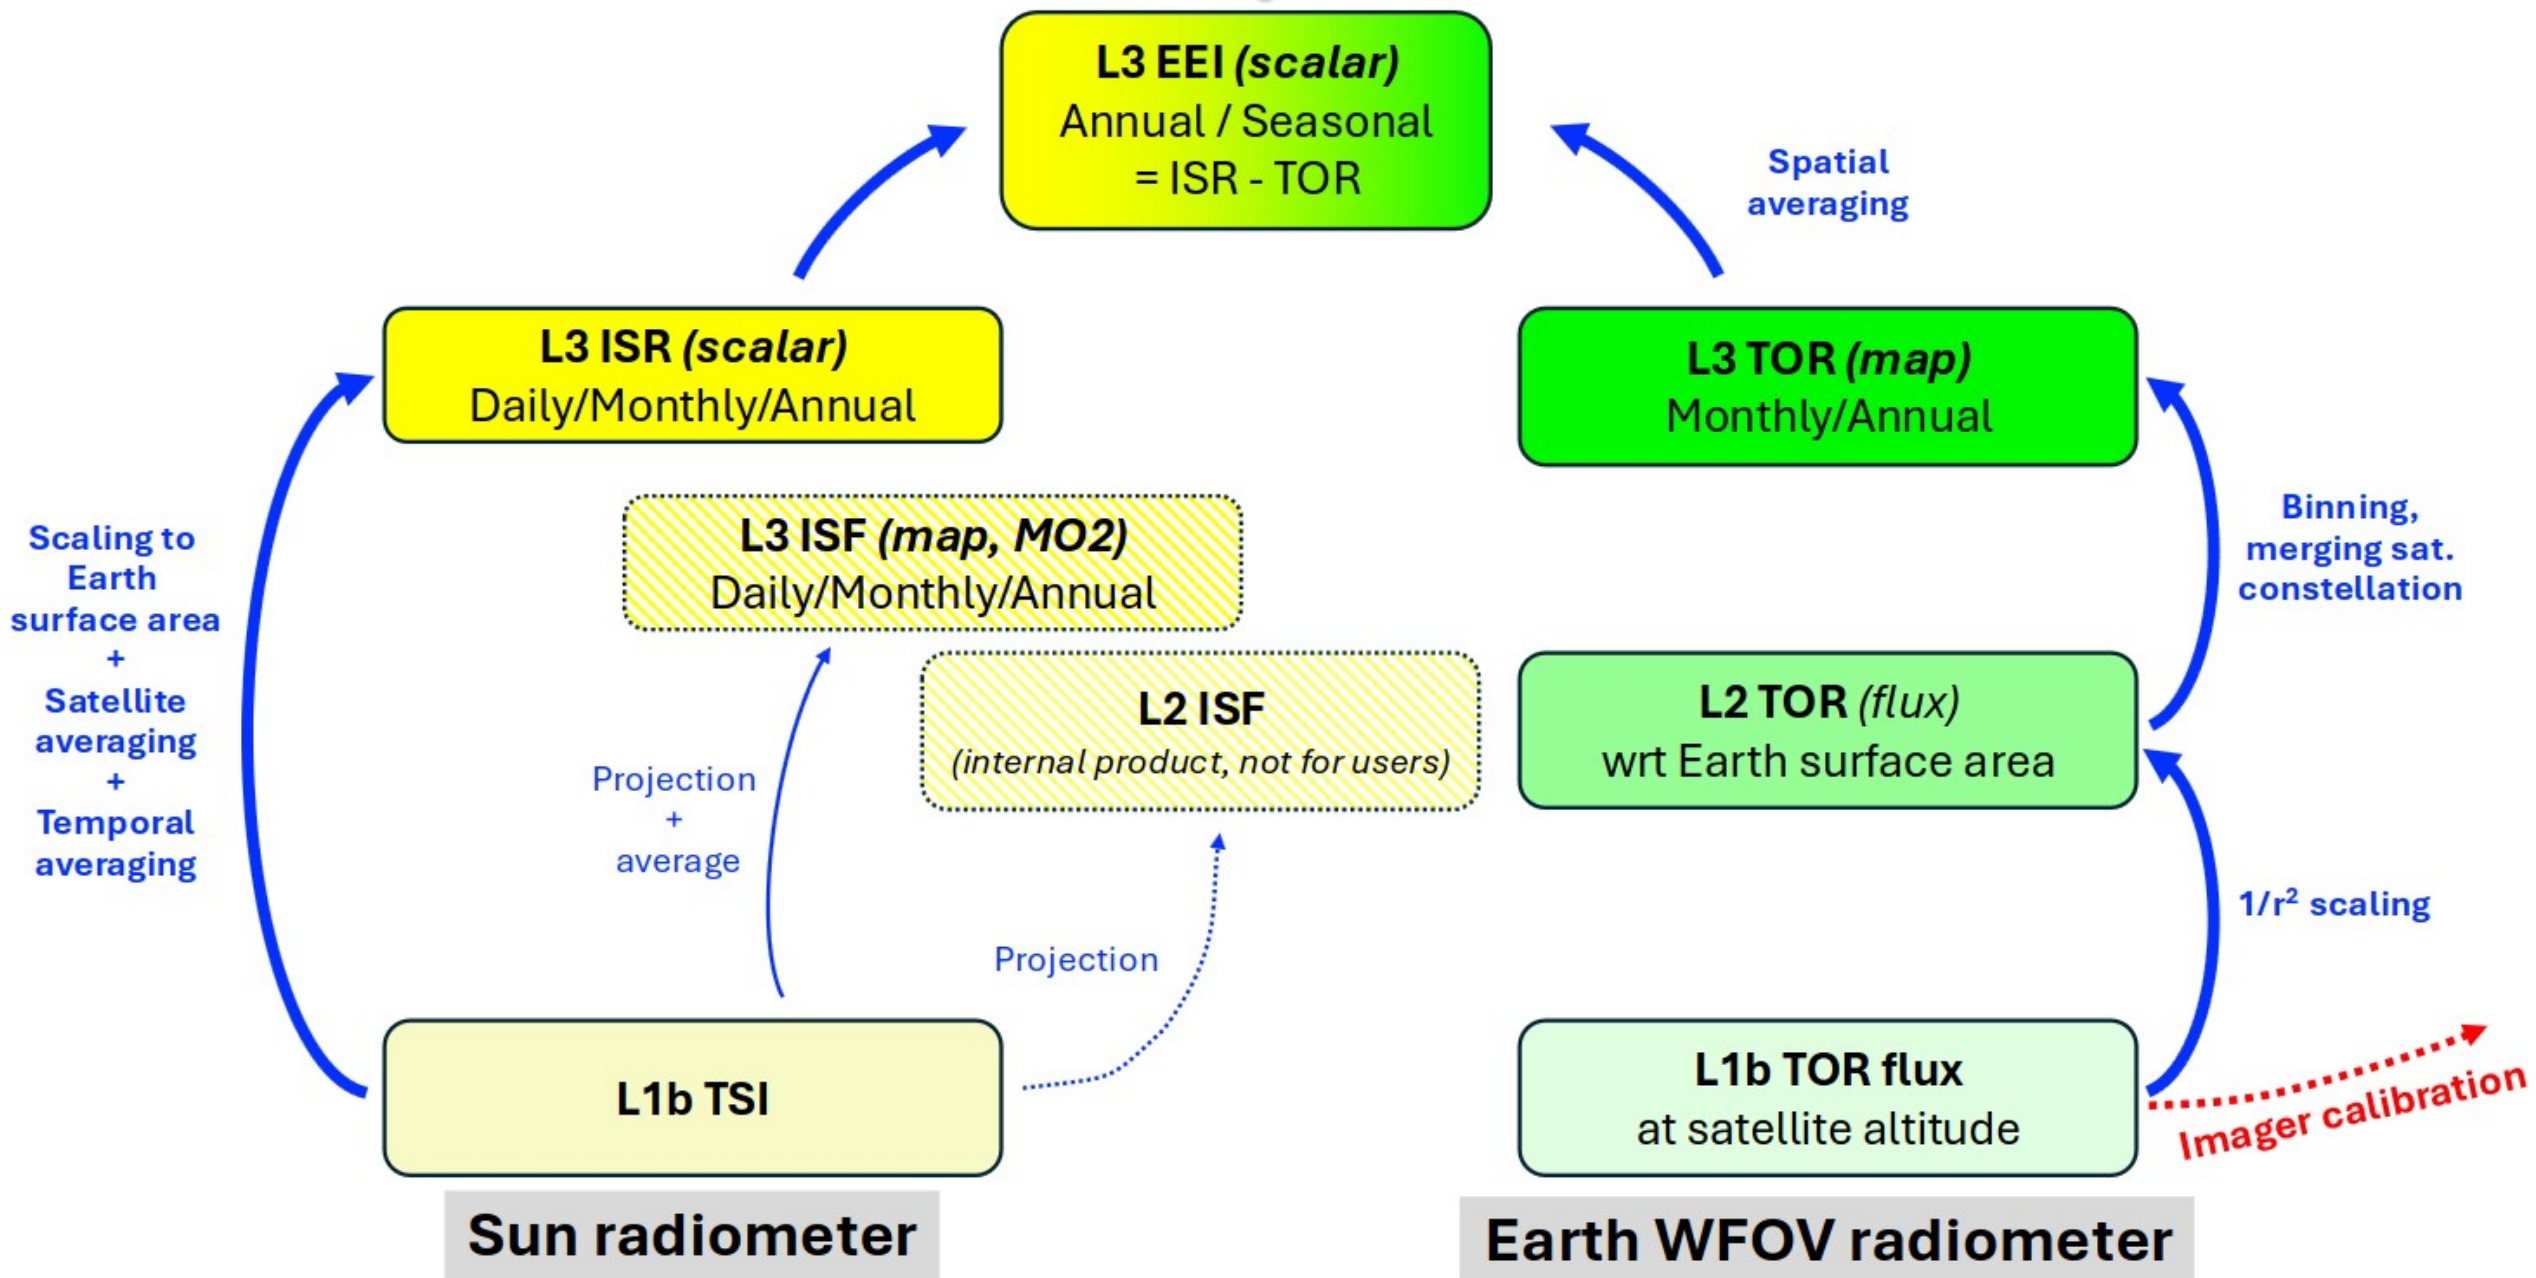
L3 EEI (scalar)
Annual / Seasonal
= ISR - TOR

Spatial averaging

L3 ISR (scalar)
Daily/Monthly/Annual

L3 TOR (map)
Monthly/Annual

Scaling to Earth surface area
+
Satellite averaging
+
Temporal averaging

L3 ISF (map, MO2)
Daily/Monthly/Annual

Binning, merging sat. constellation

L2 ISF
(internal product, not for users)

L2 TOR (flux)
wrt Earth surface area

Projection
+
average

Projection

$1/r^2$ scaling

L1b TSI

L1b TOR flux
at satellite altitude

Imager calibration

Sun radiometer

Earth WFOV radiometer